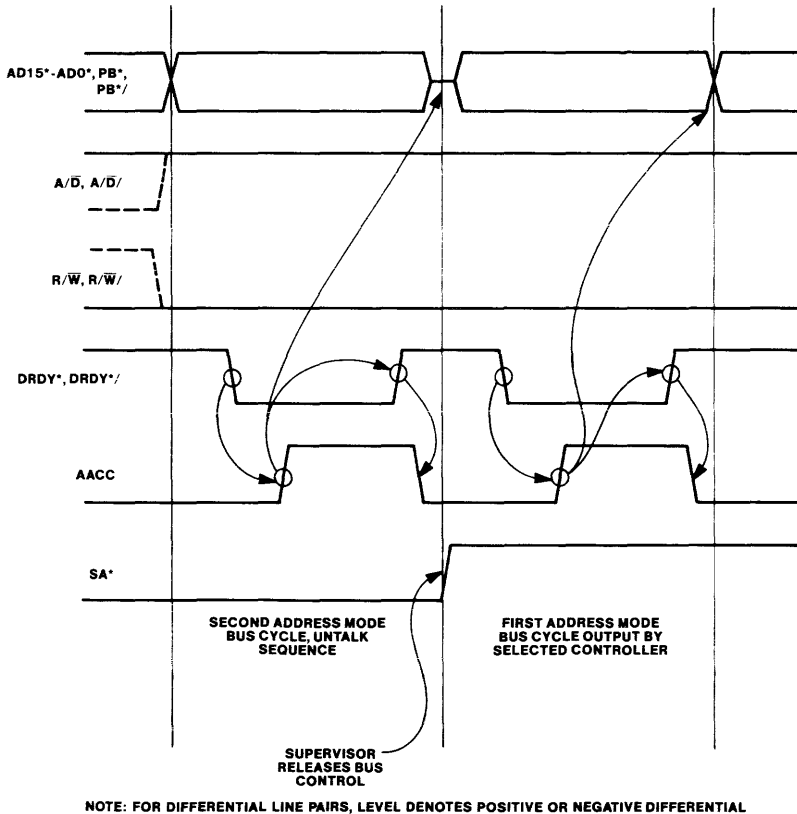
AD15*-AD0*, PB*, PB*/

A/$\overline{D}$, A/$\overline{D}$/

R/$\overline{W}$, R/$\overline{W}$/

DRDY*, DRDY*/

AACC

SA*

SECOND ADDRESS MODE BUS CYCLE, UNTALK SEQUENCE

FIRST ADDRESS MODE BUS CYCLE OUTPUT BY SELECTED CONTROLLER

SUPERVISOR RELEASES BUS CONTROL

NOTE: FOR DIFFERENTIAL LINE PAIRS, LEVEL DENOTES POSITIVE OR NEGATIVE DIFFERENTIAL